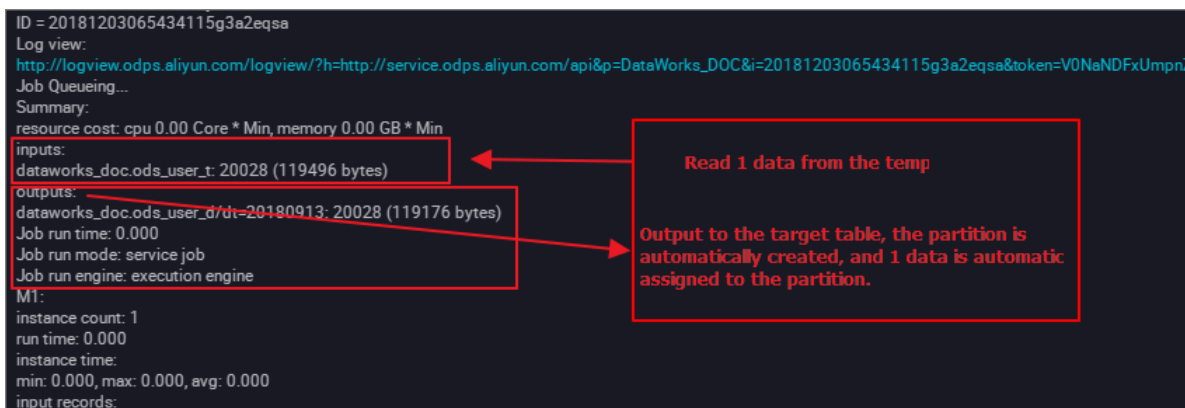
ID = 20181203065434115g3a2eqsa
Log view:
http://logview.odps.aliyun.com/logview/?h=http://service.odps.aliyun.com/api&p=DataWorks_DOC&i=20181203065434115g3a2eqsa&token=V0NaNDFxUmpn
Job Queueing...
Summary:
resource cost: cpu 0.00 Core * Min, memory 0.00 GB * Min
inputs:
dataworks_doc.ods_user_t: 20028 (119496 bytes)

Read 1 data from the temp

outputs:
dataworks_doc.ods_user_d/dt=20180913: 20028 (119176 bytes)
Job run time: 0.000
Job run mode: service job
Job run engine: execution engine

Output to the target table, the partition is automatically created, and 1 data is automatic assigned to the partition.

M1:
instance count: 1
run time: 0.000
instance time:
min: 0.000, max: 0.000, avg: 0.000
input records: